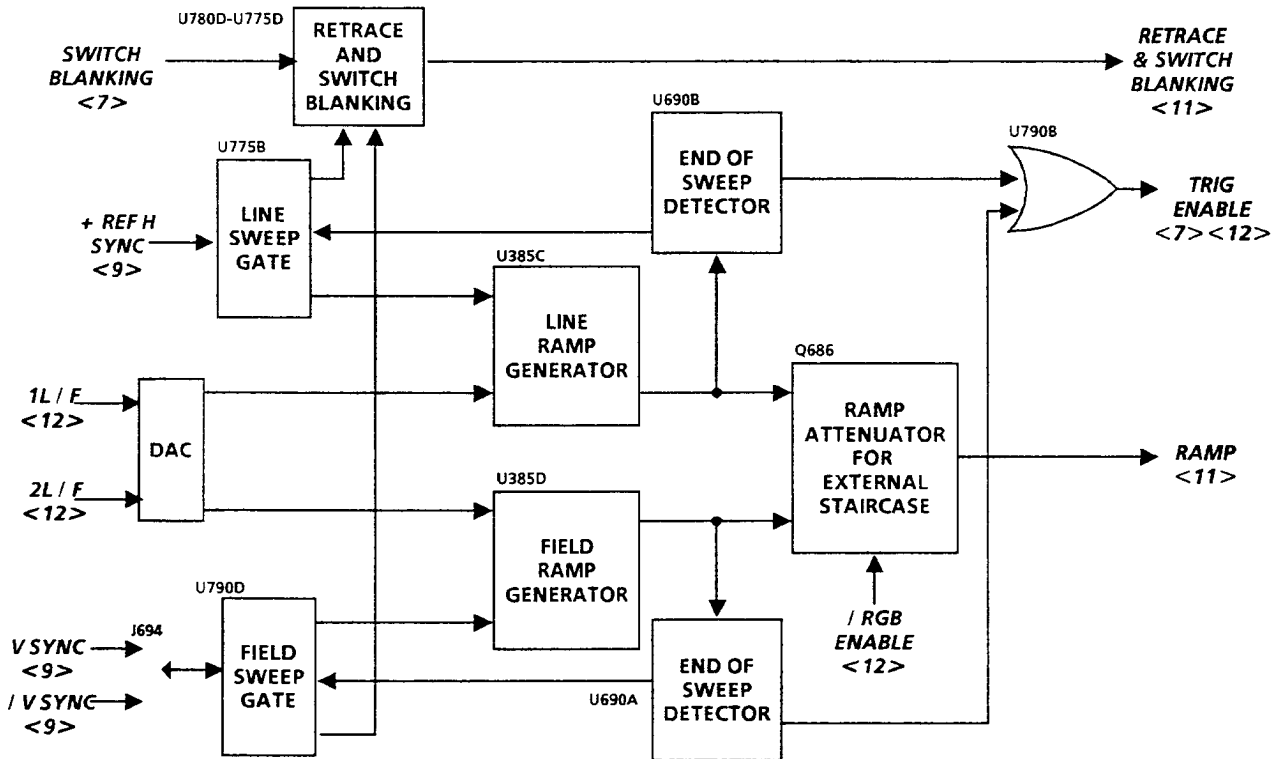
U780D-U775D
RETRACE AND SWITCH BLANKING

SWITCH BLANKING <7>

RETRACE & SWITCH BLANKING <11>

U690B
END OF SWEEP DETECTOR

U790B

TRIG ENABLE <7><12>

U775B
LINE SWEEP GATE

+ REF H SYNC <9>

U385C
LINE RAMP GENERATOR

Q686
RAMP ATTENUATOR FOR EXTERNAL STAIRCASE

1L / F <12>

DAC

2L / F <12>

RAMP <11>

U385D
FIELD RAMP GENERATOR

U790D
FIELD SWEEP GATE

J694

V SYNC <9>

/ V SYNC <9>

/ RGB ENABLE <12>

U690A
END OF SWEEP DETECTOR